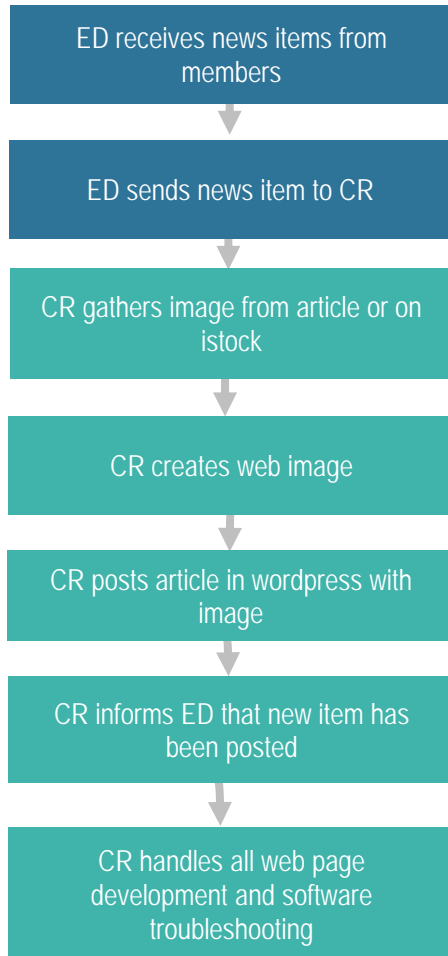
ED receives news items from members

ED sends news item to CR

CR gathers image from article or on istock

CR creates web image

CR posts article in wordpress with image

CR informs ED that new item has been posted

CR handles all web page development and software troubleshooting